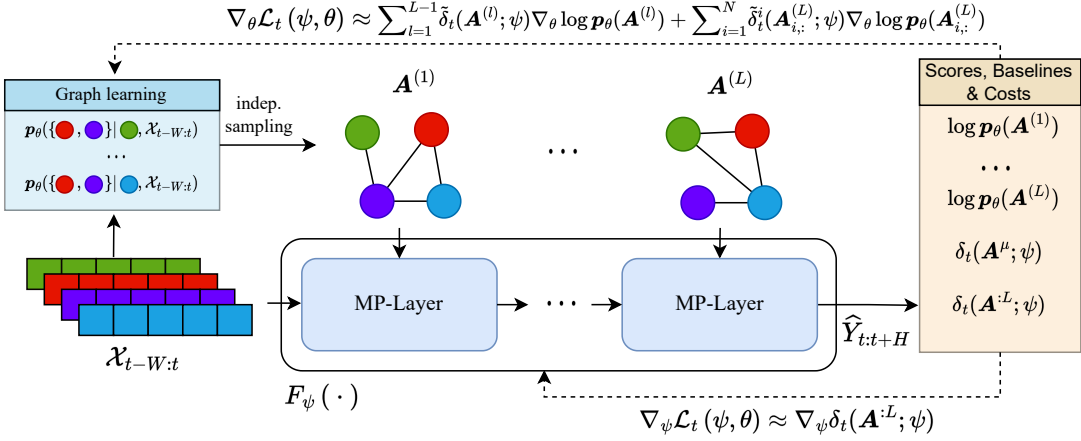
$\nabla_\theta \mathcal{L}_t(\psi, \theta) \approx \sum_{l=1}^{L-1} \tilde{\delta}_t(\boldsymbol{A}^{(l)}; \psi) \nabla_\theta \log \boldsymbol{p}_\theta(\boldsymbol{A}^{(l)}) + \sum_{i=1}^{N} \tilde{\delta}_t^i(\boldsymbol{A}_{i,:}^{(L)}; \psi) \nabla_\theta \log \boldsymbol{p}_\theta(\boldsymbol{A}_{i,:}^{(L)})$

Graph learning

$\boldsymbol{p}_\theta(\{ , \} | , \mathcal{X}_{t-W:t})$

$\cdots$

$\boldsymbol{p}_\theta(\{ , \} | , \mathcal{X}_{t-W:t})$

indep. sampling

$\boldsymbol{A}^{(1)}$

$\cdots$

$\boldsymbol{A}^{(L)}$

Scores, Baselines & Costs

$\log \boldsymbol{p}_\theta(\boldsymbol{A}^{(1)})$

$\cdots$

$\log \boldsymbol{p}_\theta(\boldsymbol{A}^{(L)})$

$\delta_t(\boldsymbol{A}^{\mu}; \psi)$

$\delta_t(\boldsymbol{A}^{:L}; \psi)$

MP-Layer

$\cdots$

MP-Layer

$\widehat{Y}_{t:t+H}$

$\mathcal{X}_{t-W:t}$

$F_\psi(\cdot)$

$\nabla_\psi \mathcal{L}_t(\psi, \theta) \approx \nabla_\psi \delta_t(\boldsymbol{A}^{:L}; \psi)$